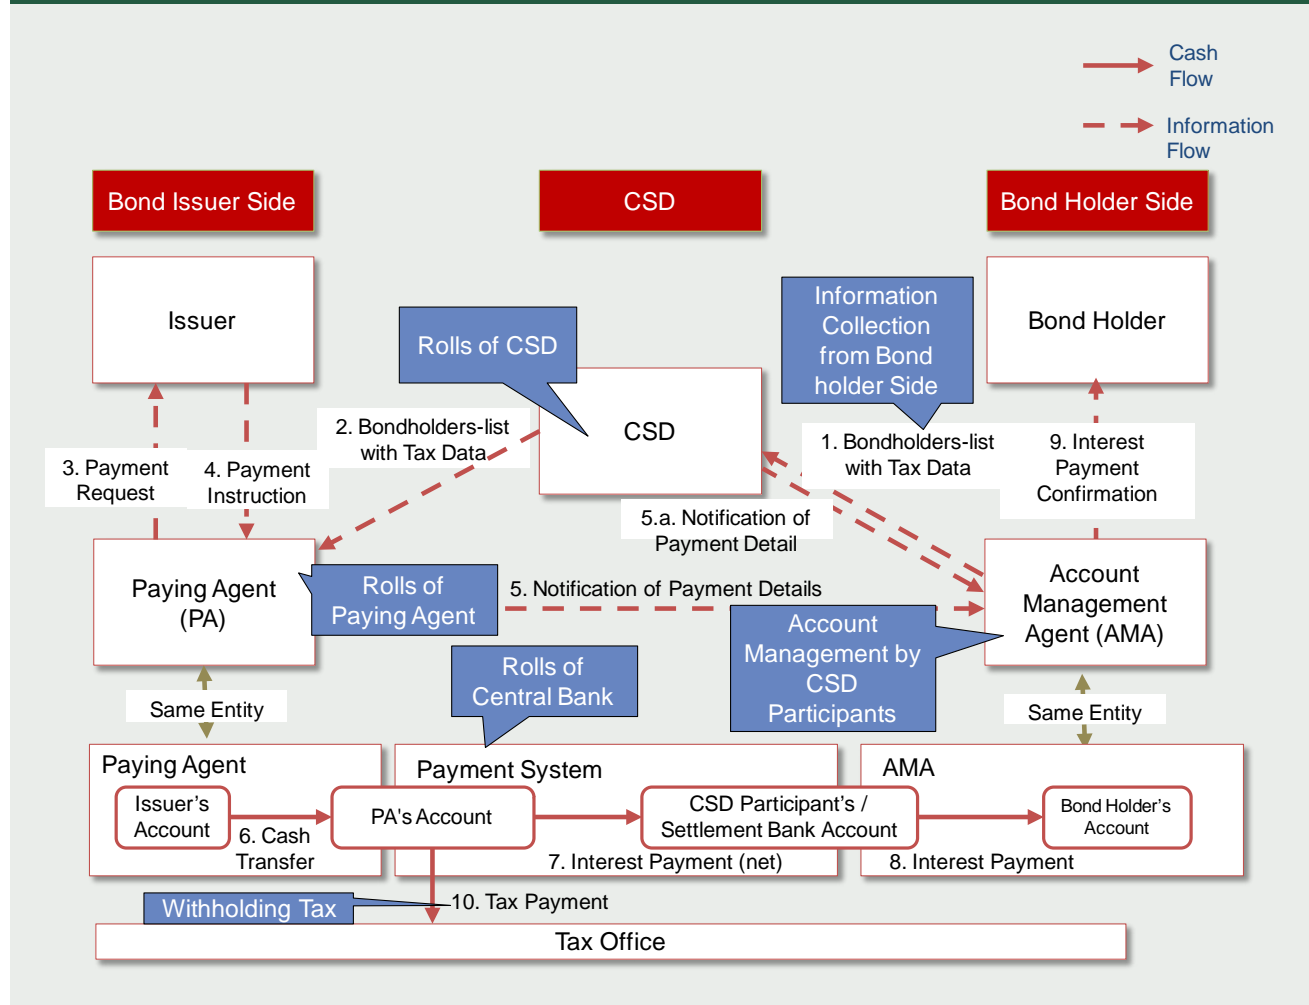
Cash Flow

Information Flow

Bond Issuer Side

CSD

Bond Holder Side

Issuer

Rolls of CSD

Information Collection from Bond holder Side

Bond Holder

CSD

2. Bondholders-list with Tax Data

1. Bondholders-list with Tax Data

9. Interest Payment Confirmation

3. Payment Request

4. Payment Instruction

5.a. Notification of Payment Detail

Paying Agent (PA)

Rolls of Paying Agent

5. Notification of Payment Details

Account Management Agent (AMA)

Account Management by CSD Participants

Rolls of Central Bank

Same Entity

Same Entity

Paying Agent

Issuer's Account

6. Cash Transfer

Payment System

PA's Account

CSD Participant's / Settlement Bank Account

7. Interest Payment (net)

AMA

Bond Holder's Account

8. Interest Payment

Withholding Tax

10. Tax Payment

Tax Office